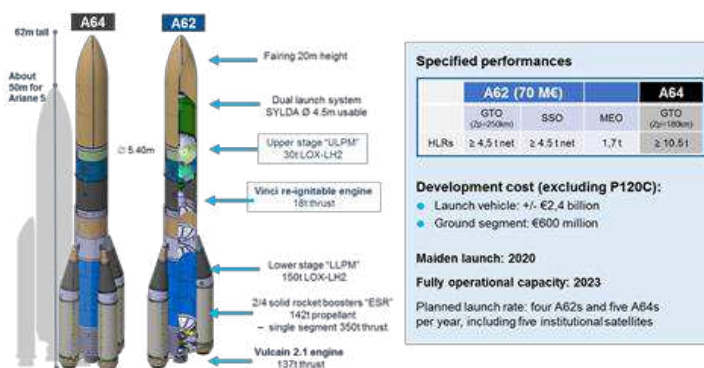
A64

A62

62m tall

About 50m for Ariane 5

Ø 5.40m

Fairing 20m height

Dual launch system SYLDA Ø 4.5m usable

Upper stage "ULPM" 30t LOX-LH2

Vinci re-ignitable engine 18t thrust

Lower stage "LLPM" 150t LOX-LH2

2/4 solid rocket boosters "ESR" 142t propellant – single segment 350t thrust

Vulcain 2.1 engine 137t thrust

Specified performances

| | A62 (70 M€) | | | A64 |
|---|---|---|---|---|
| | GTO (Zp=250km) | SSO | MEO | GTO (Zp=180km) |
| HLRs | ≥ 4,5 t net | ≥ 4.5 t net | 1,7 t | ≥ 10.5 t |

Development cost (excluding P120C):

Launch vehicle: +/- €2,4 billion

Ground segment: €600 million

Maiden launch: 2020

Fully operational capacity: 2023

Planned launch rate: four A62s and five A64s per year, including five institutional satellites